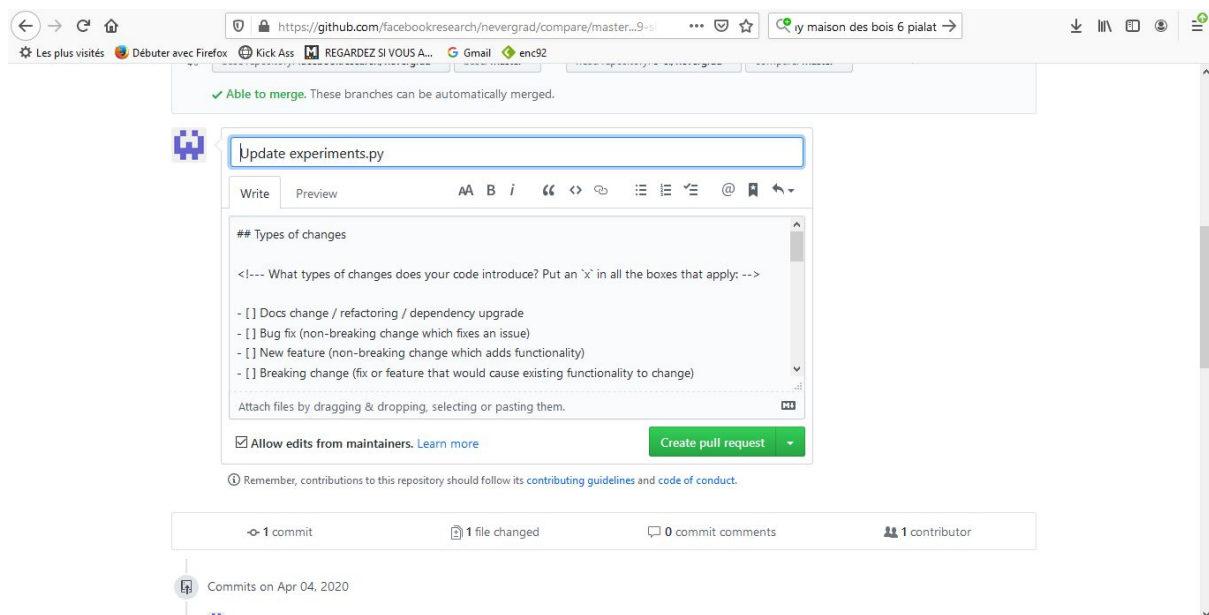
https://github.com/facebookresearch/nevergrad/compare/master...9-s

iy maison des bois 6 pialat →

Les plus visités  Débuter avec Firefox  Kick Ass  REGARDEZ SI VOUS A...  Gmail  enc92

✓ Able to merge. These branches can be automatically merged.

Update experiments.py

Write  Preview

## Types of changes

<!--- What types of changes does your code introduce? Put an `x` in all the boxes that apply: -->

- [ ] Docs change / refactoring / dependency upgrade
- [ ] Bug fix (non-breaking change which fixes an issue)
- [ ] New feature (non-breaking change which adds functionality)
- [ ] Breaking change (fix or feature that would cause existing functionality to change)

Attach files by dragging & dropping, selecting or pasting them.

Allow edits from maintainers. Learn more

Create pull request

Remember, contributions to this repository should follow its contributing guidelines and code of conduct.

1 commit

1 file changed

0 commit comments

1 contributor

Commits on Apr 04, 2020